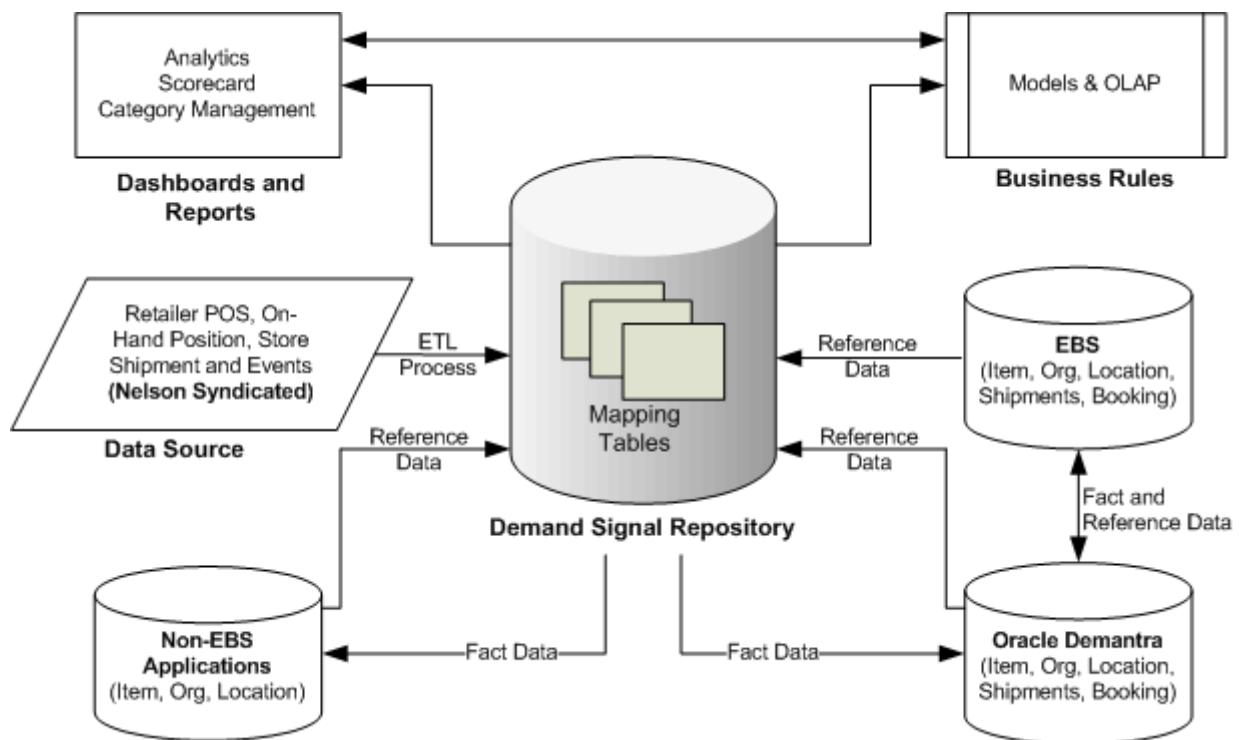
Analytics
Scorecard
Category Management

Dashboards and Reports

Models & OLAP

Business Rules

Retailer POS, On-Hand Position, Store Shipment and Events
(Nelson Syndicated)

Data Source

ETL Process

Mapping Tables

Demand Signal Repository

Reference Data

EBS
(Item, Org, Location, Shipments, Booking)

Reference Data

Reference Data

Fact and Reference Data

Non-EBS Applications
(Item, Org, Location)

Fact Data

Fact Data

Oracle Demantra
(Item, Org, Location, Shipments, Booking)